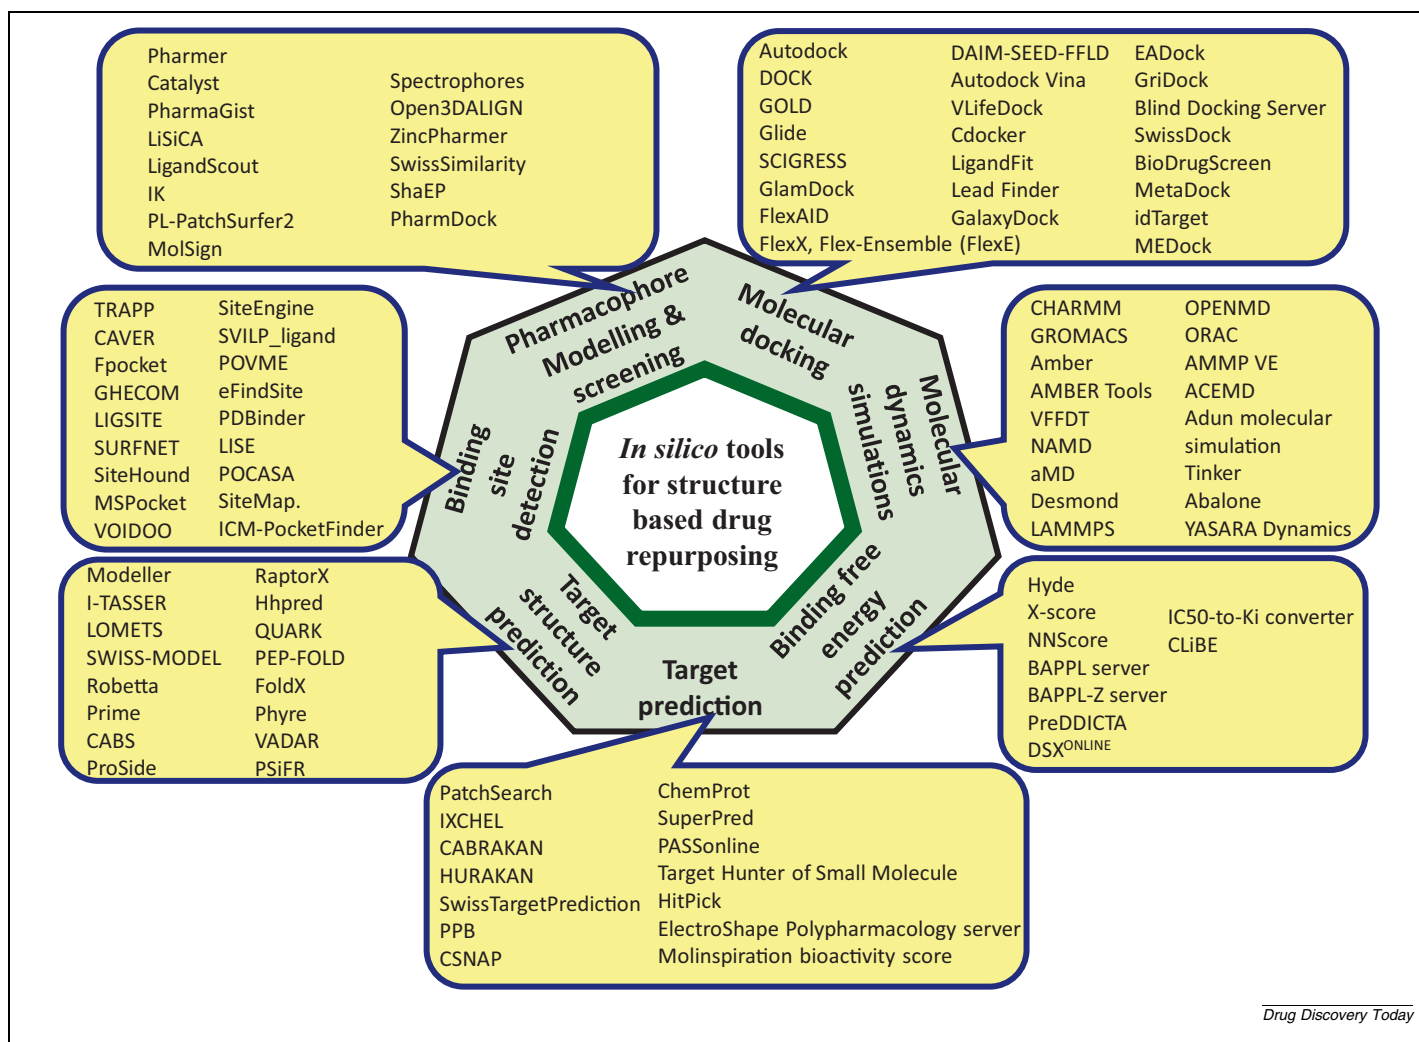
Pharmer
Catalyst
PharmaGist
LiSiCA
LigandScout
IK
PL-PatchSurfer2
MolSign

Spectrophores
Open3DALIGN
ZincPharmer
SwissSimilarity
ShaEP
PharmDock

Autodock
DOCK
GOLD
Glide
SCIGRESS
GlamDock
FlexAID
FlexX, Flex-Ensemble (FlexE)

DAIM-SEED-FFLD
Autodock Vina
VLifeDock
Cdocker
LigandFit
Lead Finder
GalaxyDock

EADock
GriDock
Blind Docking Server
SwissDock
BioDrugScreen
MetaDock
idTarget
MEDock

TRAPP
CAVER
Fpocket
GHECOM
LIGSITE
SURFNET
SiteHound
MSPocket
VOIDOO

SiteEngine
SVILP_ligand
POVME
eFindSite
PDBinder
LISE
POCASA
SiteMap.
ICM-PocketFinder

CHARMM
GROMACS
Amber
AMBER Tools
VFFDT
NAMD
aMD
Desmond
LAMMPS

OPENMD
ORAC
AMMP VE
ACEMD
Adun molecular simulation
Tinker
Abalone
YASARA Dynamics

Pharmacophore Modelling & screening
Molecular docking
Molecular dynamics simulations
Binding free energy prediction
Target prediction
Target structure prediction
Binding site detection

In silico tools for structure based drug repurposing

Modeller
I-TASSER
LOMETS
SWISS-MODEL
Robetta
Prime
CABS
ProSide

RaptorX
Hhpred
QUARK
PEP-FOLD
FoldX
Phyre
VADAR
PSiFR

Hyde
X-score
NNScore
BAPPL server
BAPPL-Z server
PreDDICTA
DSX$^{ONLINE}$

IC50-to-Ki converter
CLiBE

PatchSearch
IXCHEL
CABRAKAN
HURAKAN
SwissTargetPrediction
PPB
CSNAP

ChemProt
SuperPred
PASSonline
Target Hunter of Small Molecule
HitPick
ElectroShape Polypharmacology server
Molinspiration bioactivity score

Drug Discovery Today